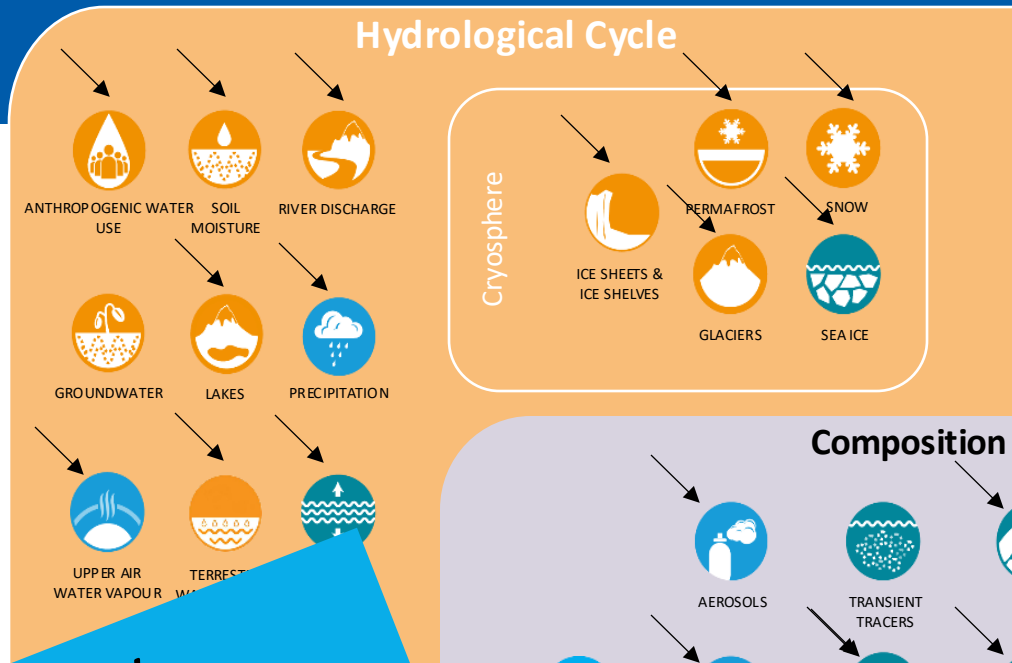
Hydrological Cycle

ANTHROPOGENIC WATER USE

SOIL MOISTURE

RIVER DISCHARGE

Cryosphere

PERMAFROST

SNOW

ICE SHEETS & ICE SHELVES

GLACIERS

SEA ICE

GROUNDWATER

LAKES

PRECIPITATION

UPPER AIR WATER VAPOUR

TERREST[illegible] W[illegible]

Composition

AEROSOLS

TRANSIENT TRACERS